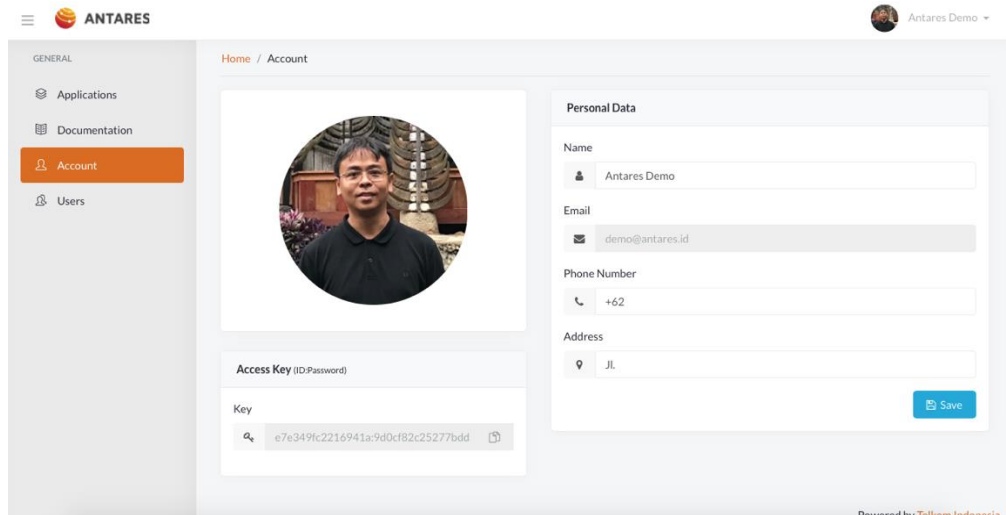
ANTARES

Antares Demo

GENERAL

Applications

Documentation

Account

Users

Home / Account

Access Key (ID:Password)

Key

e7e349fc2216941a:9d0cf82c25277bdd

Personal Data

Name

Antares Demo

Email

demo@antares.id

Phone Number

+62

Address

Jl.

Save

Powered by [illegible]